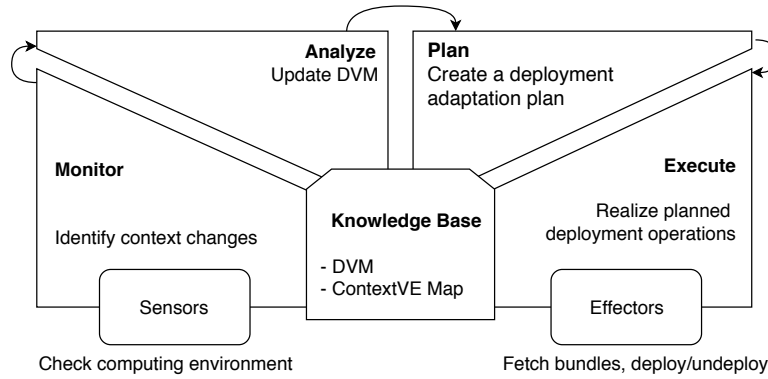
Analyze
Update DVM

Plan
Create a deployment adaptation plan

Monitor

Identify context changes

Knowledge Base

- DVM
- ContextVE Map

Execute

Realize planned deployment operations

Sensors

Effectors

Check computing environment

Fetch bundles, deploy/undeploy